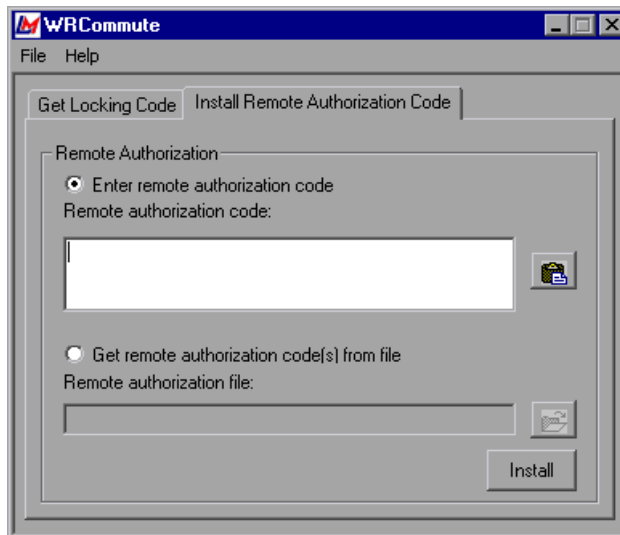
WRCommute

File Help

Get Locking Code | Install Remote Authorization Code

Remote Authorization

Enter remote authorization code

Remote authorization code:

Get remote authorization code(s) from file

Remote authorization file:

Install